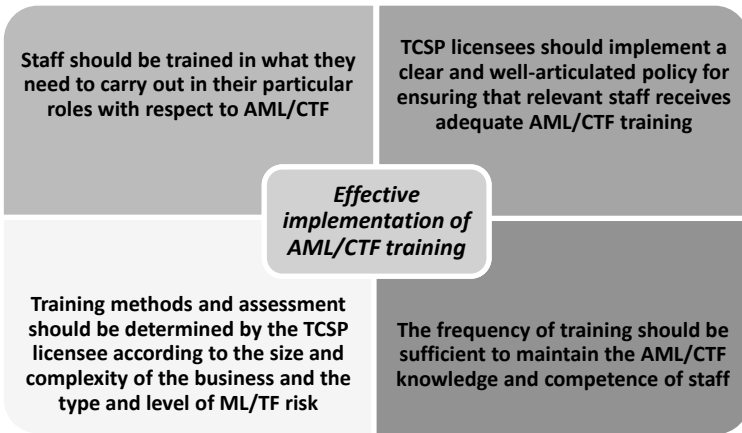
Staff should be trained in what they need to carry out in their particular roles with respect to AML/CTF

TCSP licensees should implement a clear and well-articulated policy for ensuring that relevant staff receives adequate AML/CTF training

Effective implementation of AML/CTF training

Training methods and assessment should be determined by the TCSP licensee according to the size and complexity of the business and the type and level of ML/TF risk

The frequency of training should be sufficient to maintain the AML/CTF knowledge and competence of staff